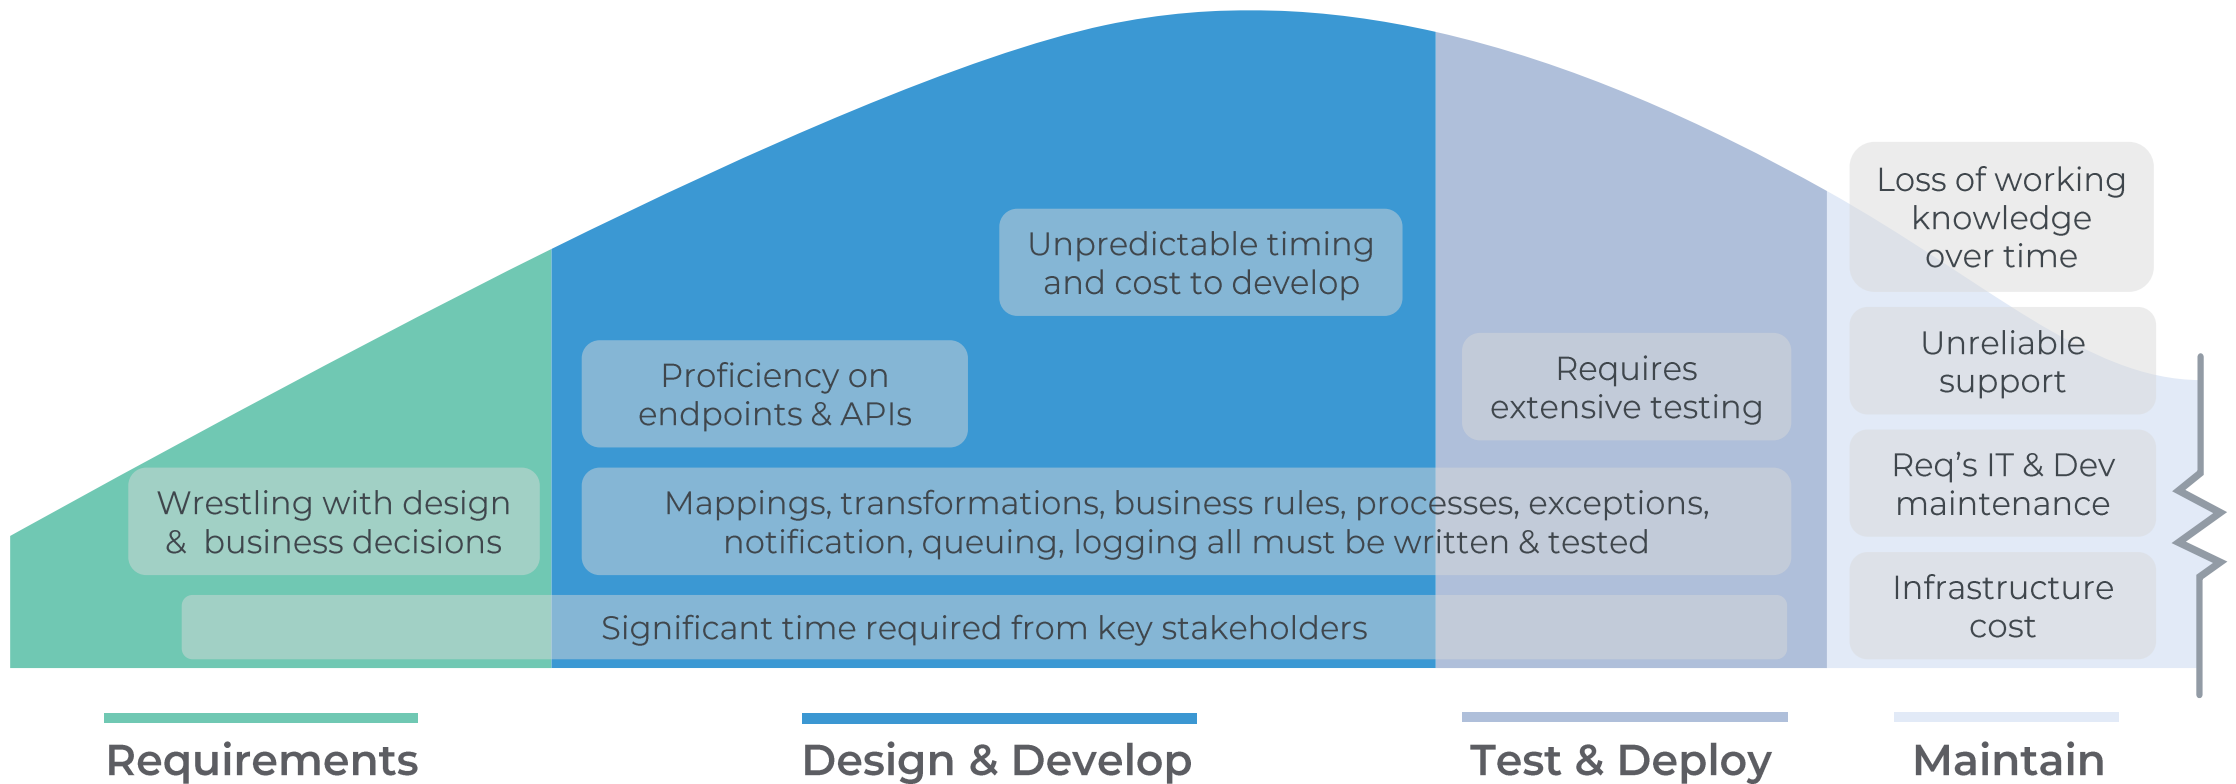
Loss of working knowledge over time

Unpredictable timing and cost to develop

Unreliable support

Proficiency on endpoints & APIs

Requires extensive testing

Req's IT & Dev maintenance

Wrestling with design & business decisions

Mappings, transformations, business rules, processes, exceptions, notification, queuing, logging all must be written & tested

Infrastructure cost

Significant time required from key stakeholders

Requirements

Design & Develop

Test & Deploy

Maintain